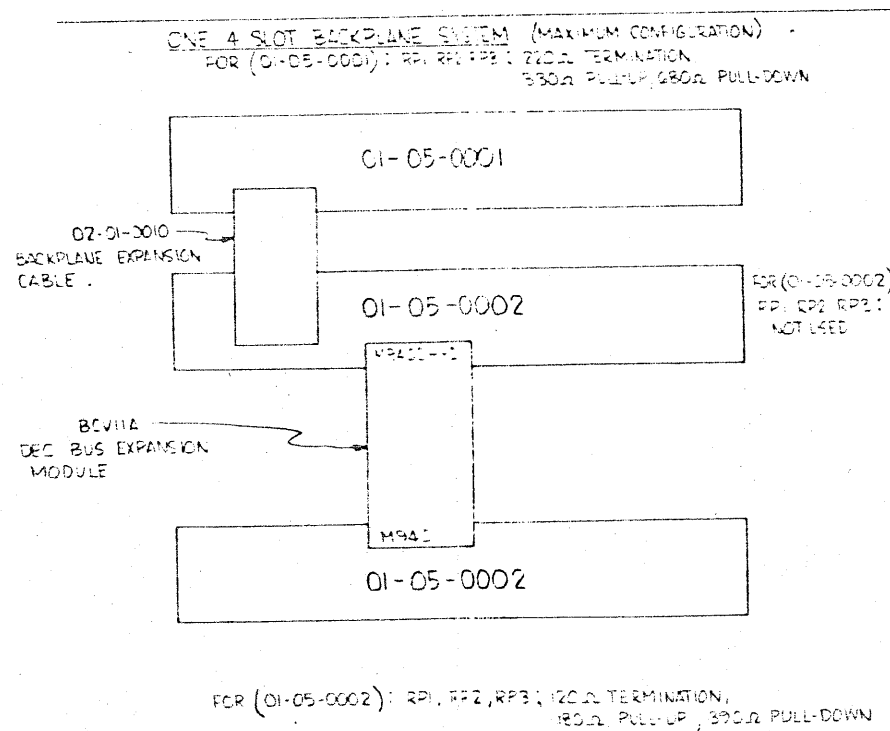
ONE 4 SLOT BACKPLANE SYSTEM (MAXIMUM CONFIGURATION)
FOR (01-05-0001): RP1 RP2 RP3 : 220Ω TERMINATION
330Ω PULL-UP, 680Ω PULL-DOWN

01-05-0001

02-01-0010
BACKPLANE EXPANSION
CABLE .

01-05-0002

FOR (01-05-0002)
RP1 RP2 RP3 :
NOT USED

M9400-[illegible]

BCV11A
DEC BUS EXPANSION
MODULE

M940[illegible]

01-05-0002

FOR (01-05-0002): RP1, RP2, RP3 ; 120Ω TERMINATION,
180Ω PULL-UP , 390Ω PULL-DOWN